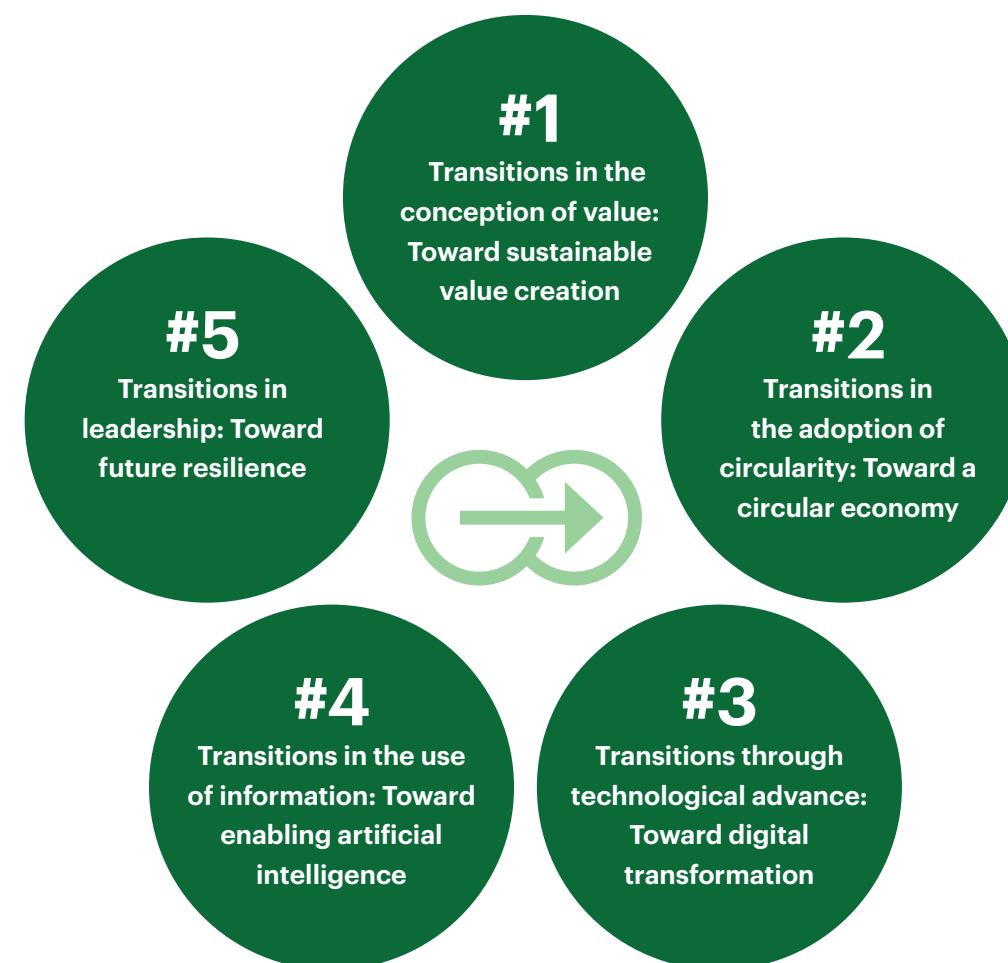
#1
Transitions in the conception of value: Toward sustainable value creation

#2
Transitions in the adoption of circularity: Toward a circular economy

#3
Transitions through technological advance: Toward digital transformation

#4
Transitions in the use of information: Toward enabling artificial intelligence

#5
Transitions in leadership: Toward future resilience